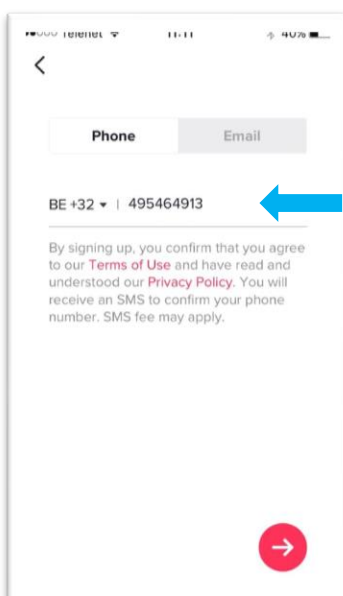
•••○○ Telenet 11:11 40%

<

Phone Email

BE +32 ▾ | 495464913

By signing up, you confirm that you agree to our Terms of Use and have read and understood our Privacy Policy. You will receive an SMS to confirm your phone number. SMS fee may apply.

→